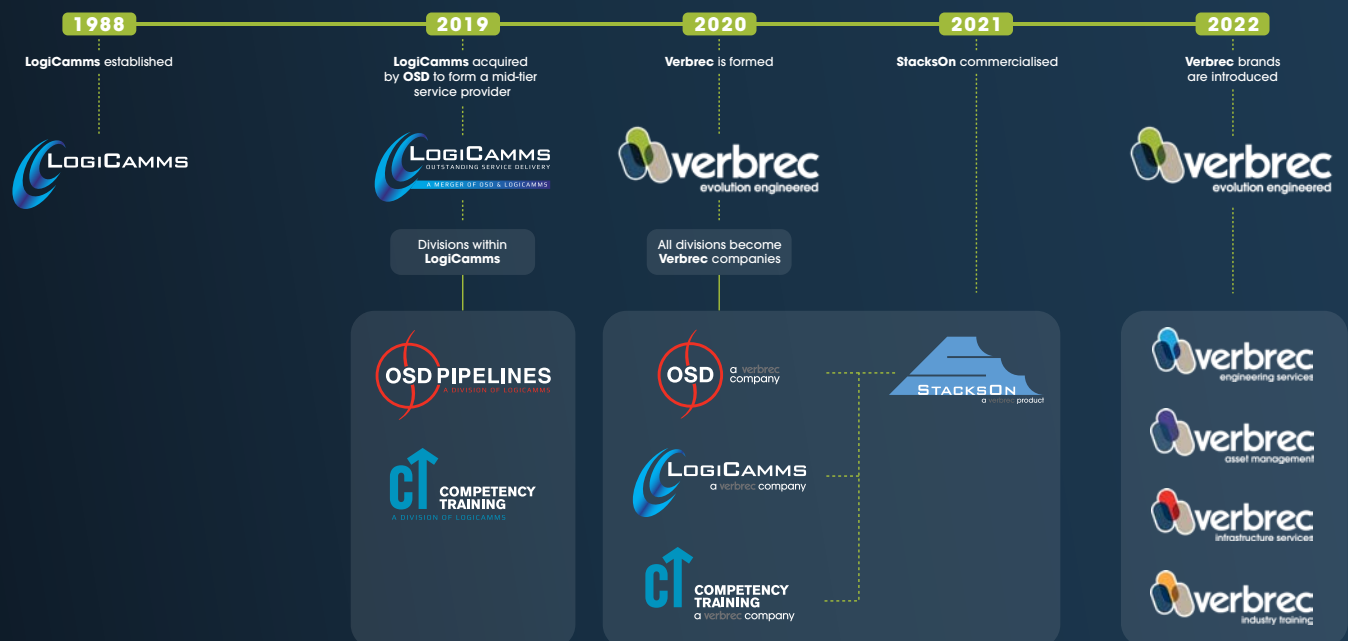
1988

LogiCamms established

LogiCamms

2019

LogiCamms acquired by OSD to form a mid-tier service provider

LogiCamms
OUTSTANDING SERVICE DELIVERY
A MERGER OF OSD & LOGICAMMS

Divisions within LogiCamms

OSD PIPELINES
A DIVISION OF LOGICAMMS

CT COMPETENCY TRAINING
A DIVISION OF LOGICAMMS

2020

Verbrec is formed

verbrec
evolution engineered

All divisions become Verbrec companies

OSD a verbrec company

LogiCamms
a verbrec company

CT COMPETENCY TRAINING
a verbrec company

2021

StacksOn commercialised

StacksOn
a verbrec product

2022

Verbrec brands are introduced

verbrec
evolution engineered

verbrec
engineering services

verbrec
asset management

verbrec
infrastructure services

verbrec
industry training